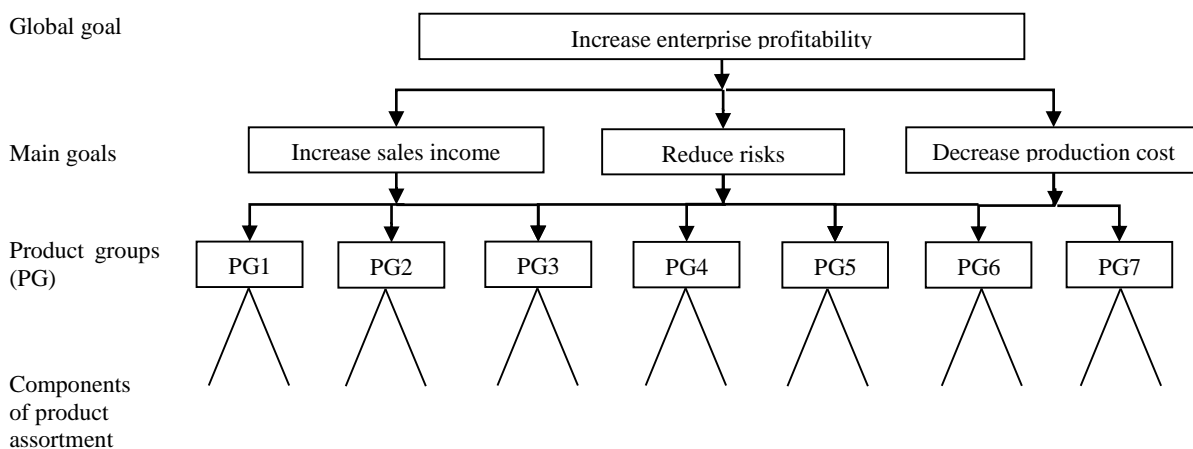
Global goal

Increase enterprise profitability

Main goals

Increase sales income

Reduce risks

Decrease production cost

Product groups (PG)

PG1

PG2

PG3

PG4

PG5

PG6

PG7

Components of product assortment